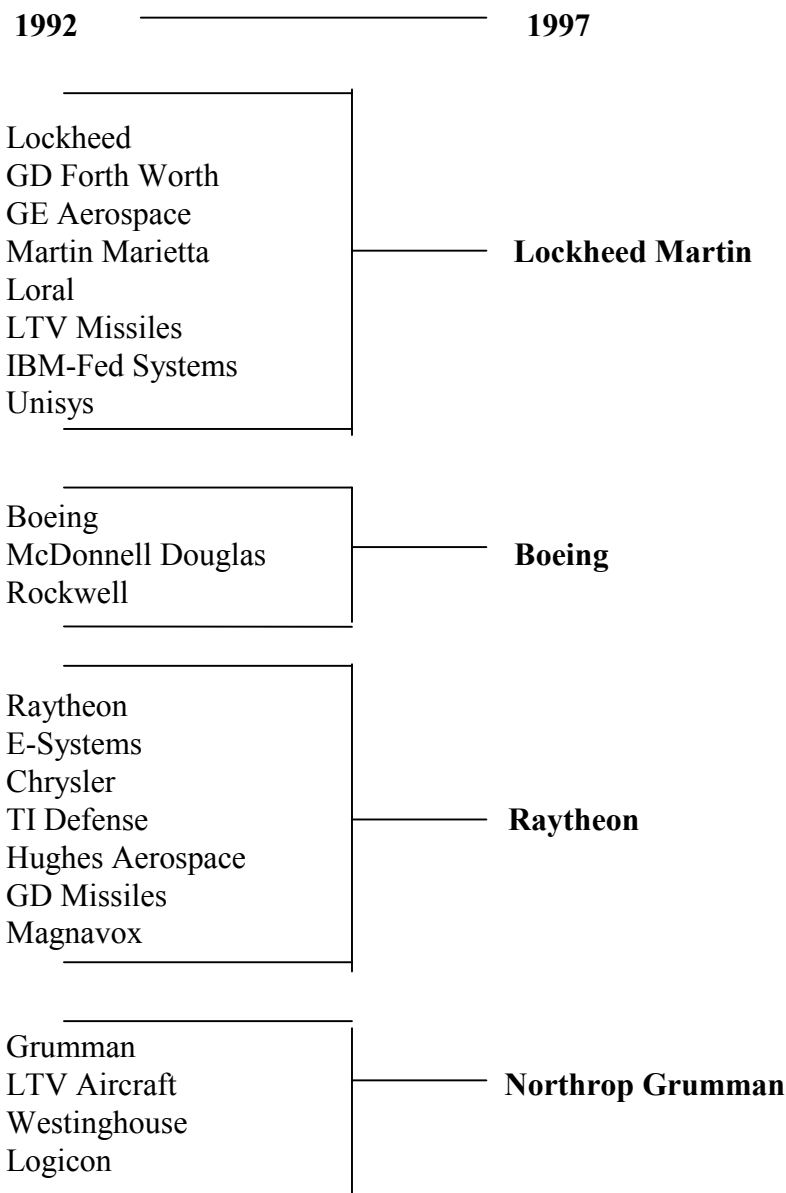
**1992** **1997**

Lockheed
GD Forth Worth
GE Aerospace
Martin Marietta
Loral
LTV Missiles
IBM-Fed Systems
Unisys

**Lockheed Martin**

Boeing
McDonnell Douglas
Rockwell

**Boeing**

Raytheon
E-Systems
Chrysler
TI Defense
Hughes Aerospace
GD Missiles
Magnavox

**Raytheon**

Grumman
LTV Aircraft
Westinghouse
Logicon

**Northrop Grumman**